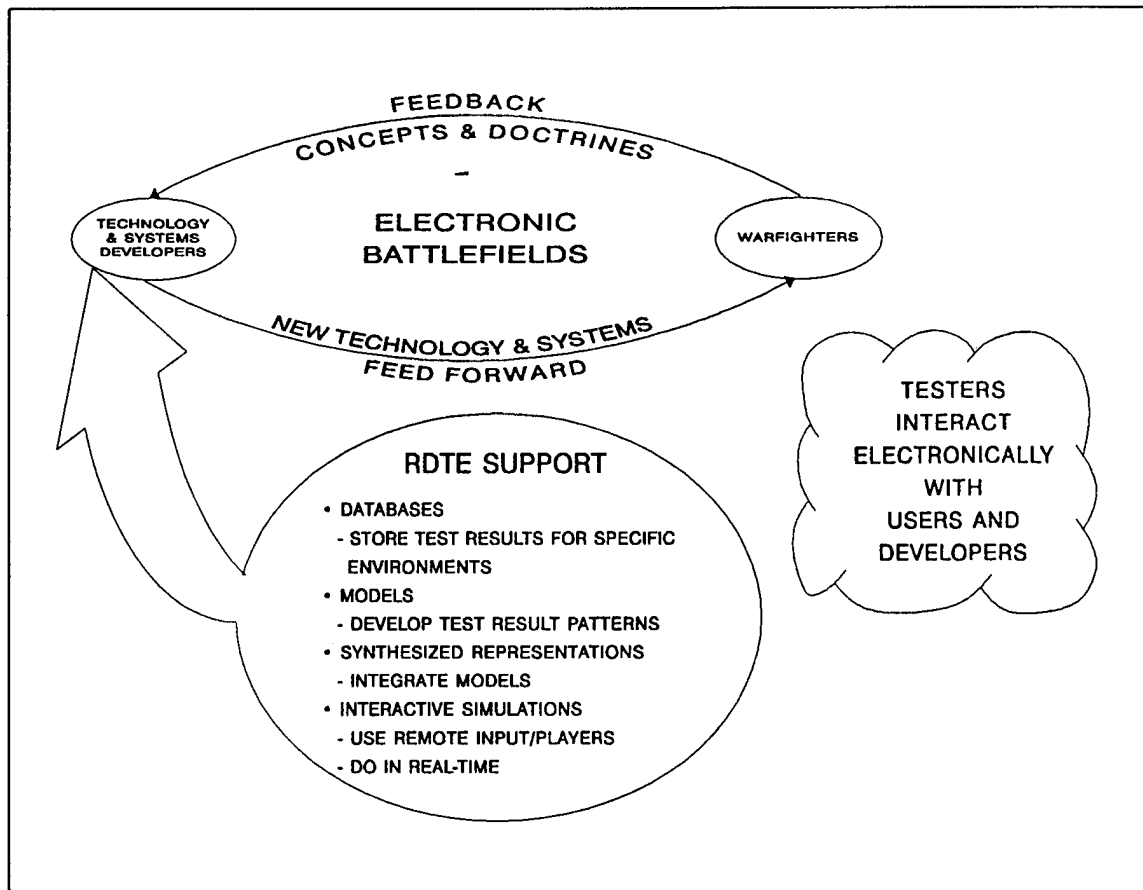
FEEDBACK
CONCEPTS & DOCTRINES
-

TECHNOLOGY & SYSTEMS DEVELOPERS

ELECTRONIC BATTLEFIELDS

WARFIGHTERS

NEW TECHNOLOGY & SYSTEMS
FEED FORWARD

TESTERS INTERACT ELECTRONICALLY WITH USERS AND DEVELOPERS

RDTE SUPPORT
• DATABASES
- STORE TEST RESULTS FOR SPECIFIC ENVIRONMENTS
• MODELS
- DEVELOP TEST RESULT PATTERNS
• SYNTHESIZED REPRESENTATIONS
- INTEGRATE MODELS
• INTERACTIVE SIMULATIONS
- USE REMOTE INPUT/PLAYERS
- DO IN REAL-TIME